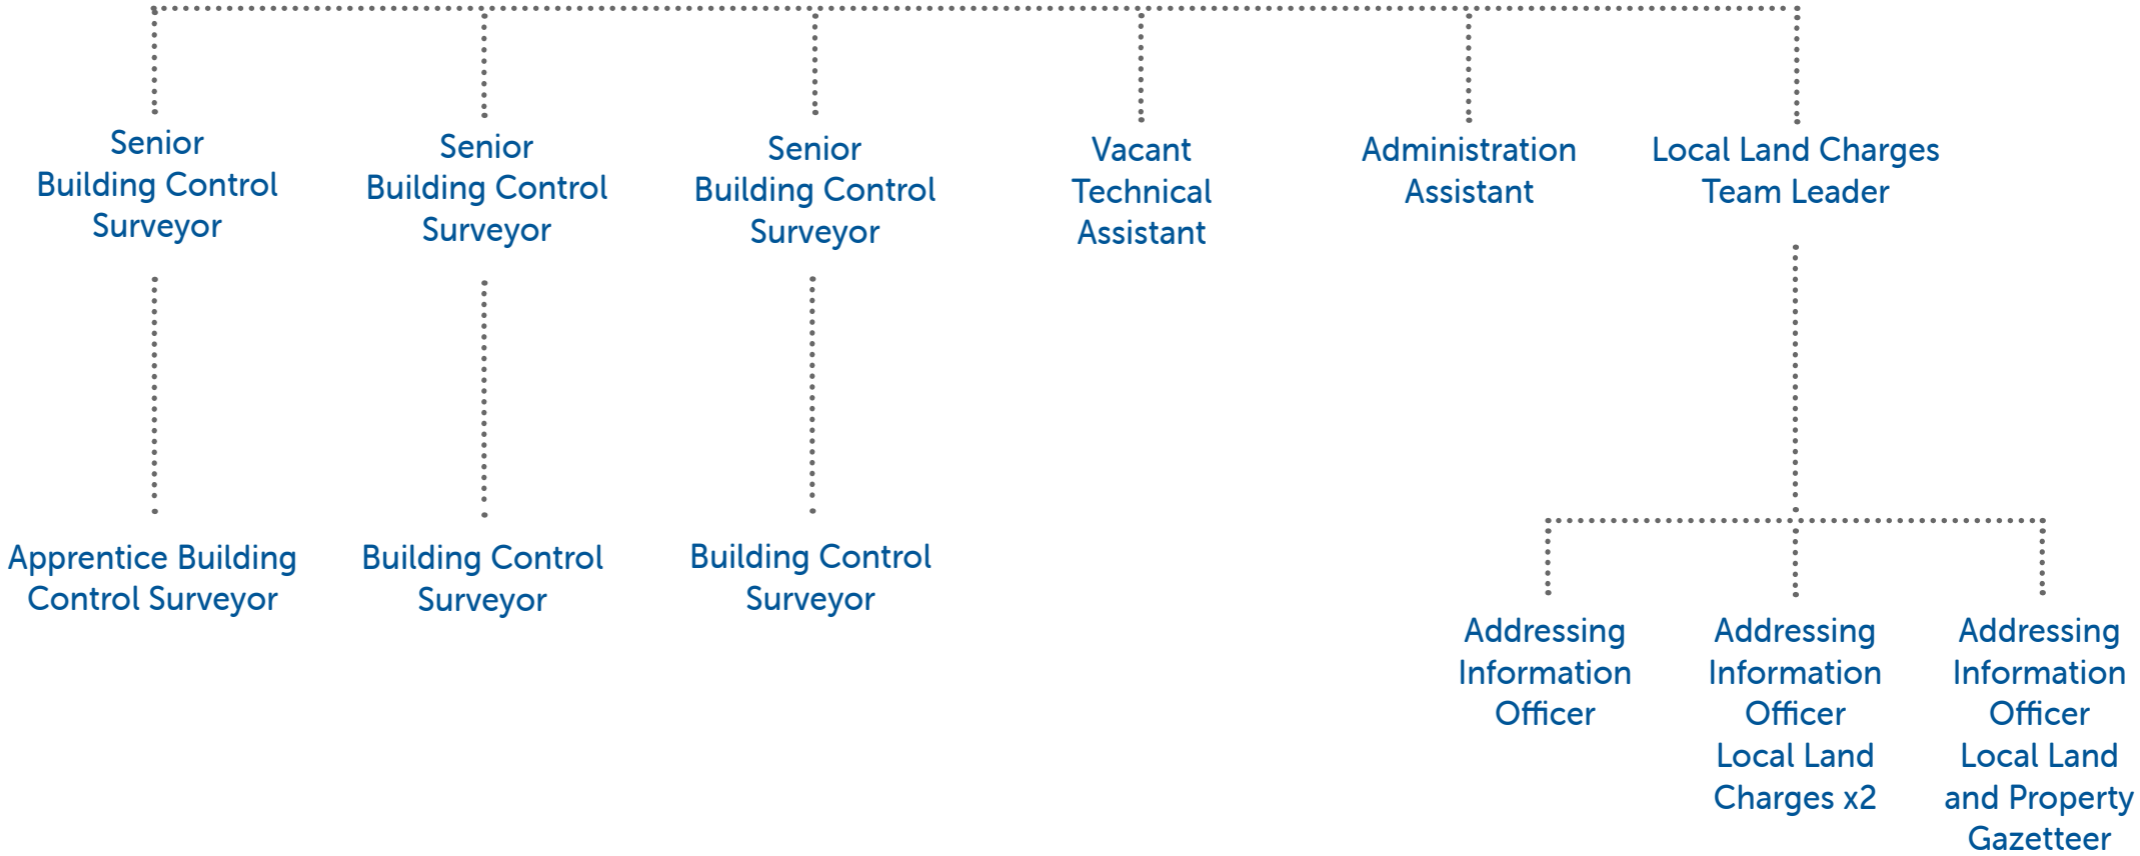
Senior Building Control Surveyor

Senior Building Control Surveyor

Senior Building Control Surveyor

Vacant Technical Assistant

Administration Assistant

Local Land Charges Team Leader

Apprentice Building Control Surveyor

Building Control Surveyor

Building Control Surveyor

Addressing Information Officer

Addressing Information Officer Local Land Charges x2

Addressing Information Officer Local Land and Property Gazetteer